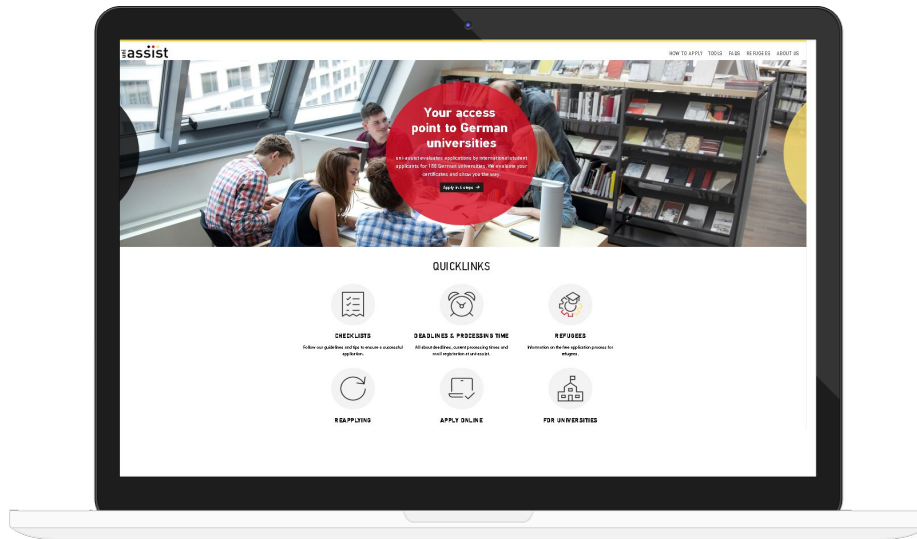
uni assist

HOW TO APPLY TOOLS FAQS REFUGEES ABOUT US

Your access point to German universities

uni-assist evaluates applications by international student applicants for 180 German universities. We evaluate your certificates and show you the way.

Apply in 4 steps →

QUICKLINKS

CHECKLISTS
Follow our guidelines and tips to ensure a successful application.

DEADLINES & PROCESSING TIME
All about deadlines, current processing times and email registration at uni-assist.

REFUGEES
Information on the free application process for refugees.

REAPPLYING

APPLY ONLINE

FOR UNIVERSITIES